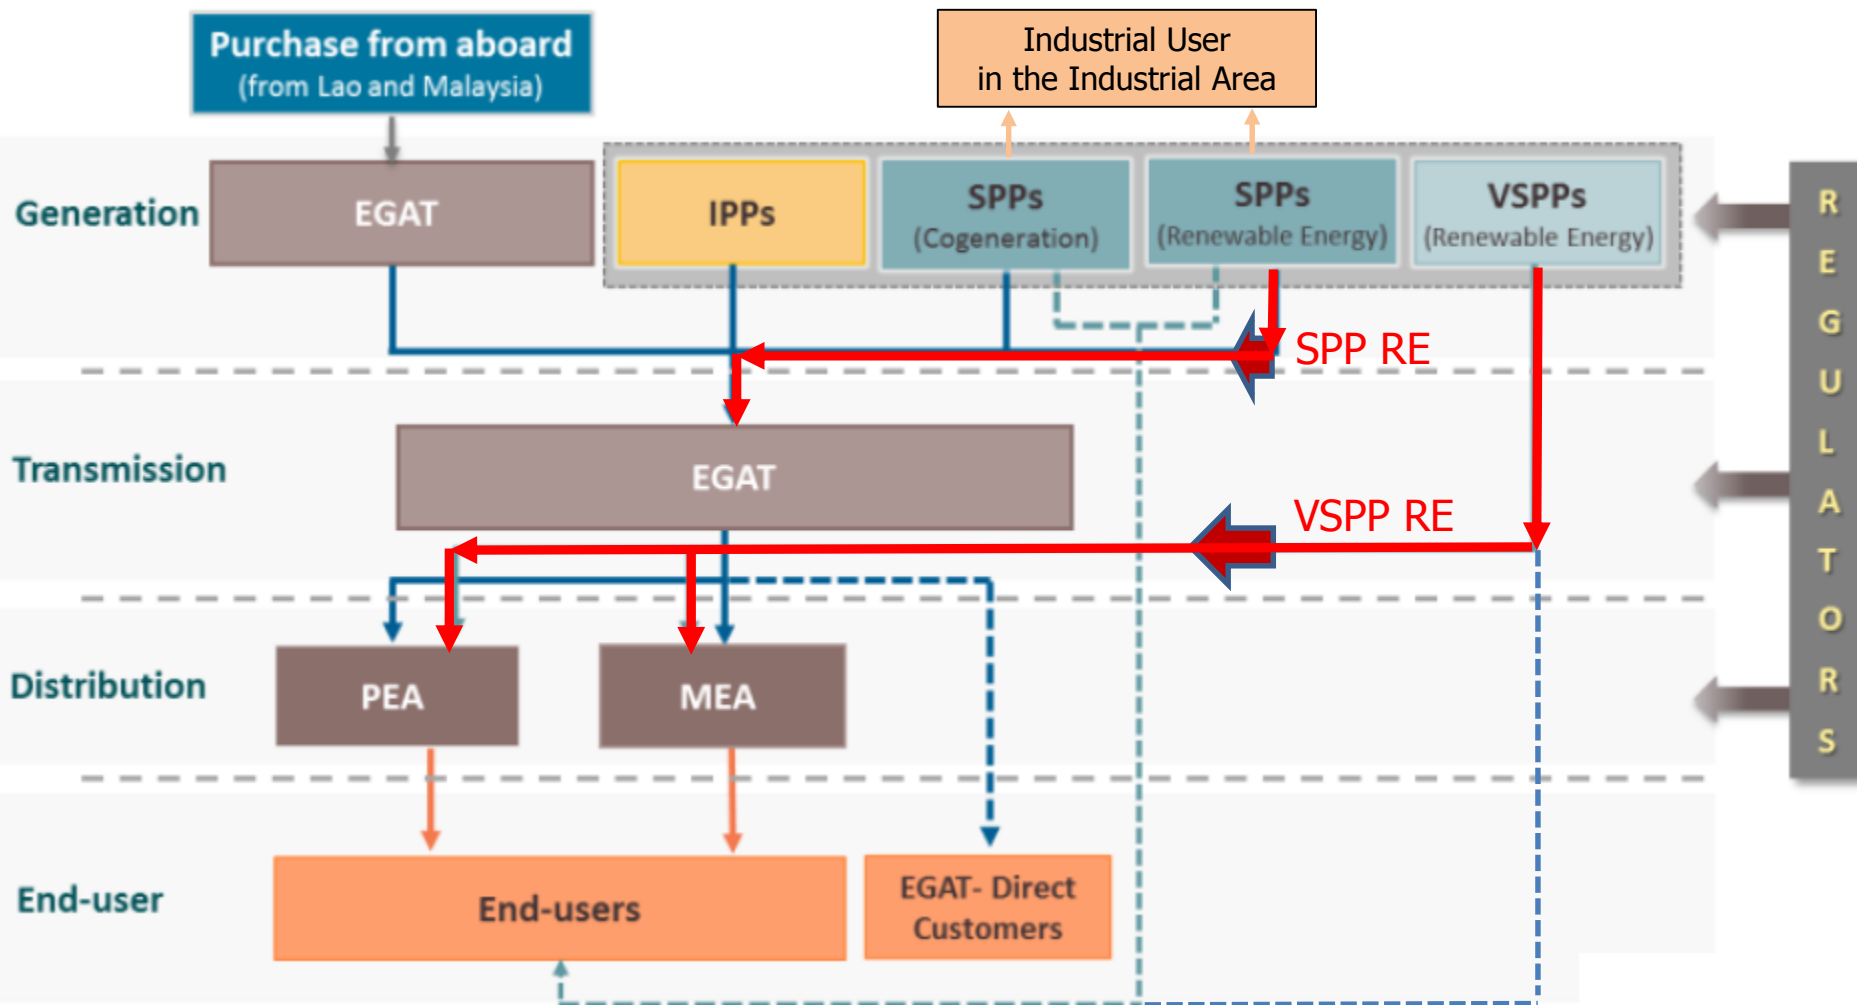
Purchase from aboard
(from Lao and Malaysia)

Industrial User
in the Industrial Area

Generation

EGAT

IPPs

SPPs
(Cogeneration)

SPPs
(Renewable Energy)

VSPPs
(Renewable Energy)

SPP RE

Transmission

EGAT

VSPP RE

Distribution

PEA

MEA

End-user

End-users

EGAT- Direct Customers

REGULATORS